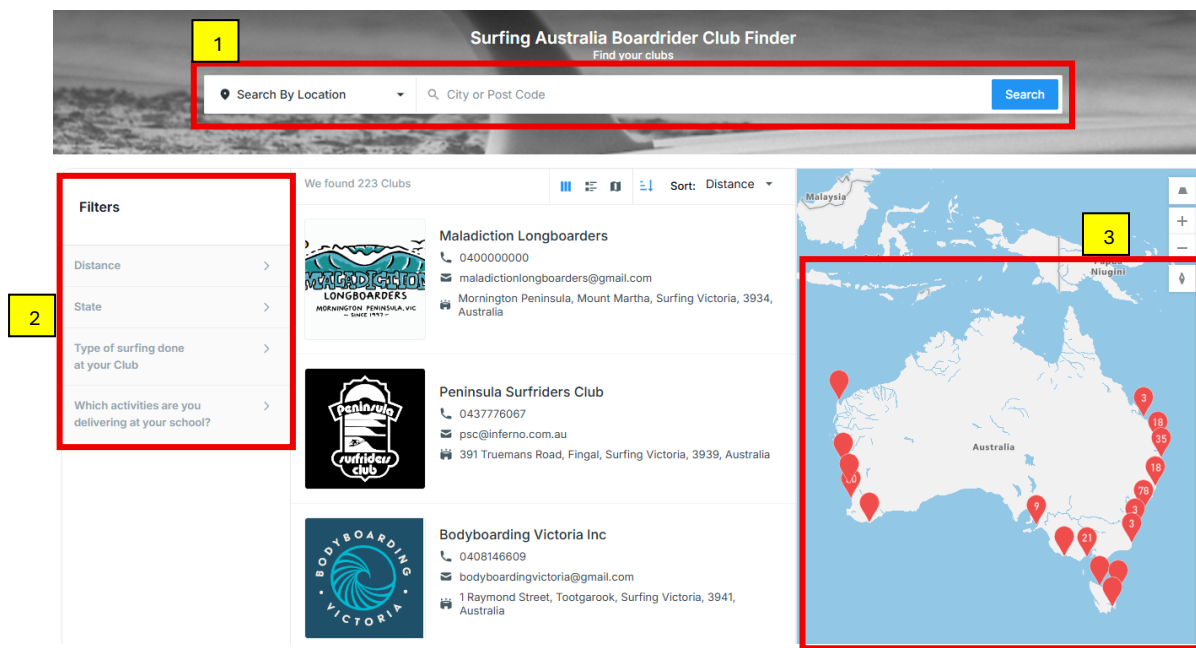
Surfing Australia Boardrider Club Finder
Find your clubs

1

Search By Location
City or Post Code
Search

2

Filters

Distance

State

Type of surfing done at your Club

Which activities are you delivering at your school?

We found 223 Clubs

Sort: Distance

MALADICTION LONGBOARDERS MORNINGTON PENINSULA, VIC SINCE 1997

Maladiction Longboarders
0400000000
maladictionlongboarders@gmail.com
Mornington Peninsula, Mount Martha, Surfing Victoria, 3934, Australia

Peninsula surfriders club

Peninsula Surfriders Club
0437776067
psc@inferno.com.au
391 Truemans Road, Fingal, Surfing Victoria, 3939, Australia

BODYBOARDING VICTORIA

Bodyboarding Victoria Inc
0408146609
bodyboardingvictoria@gmail.com
1 Raymond Street, Tootgarook, Surfing Victoria, 3941, Australia

3

Malaysia
Papua Niugini
Australia
3
18
35
18
78
3
3
9
21
10